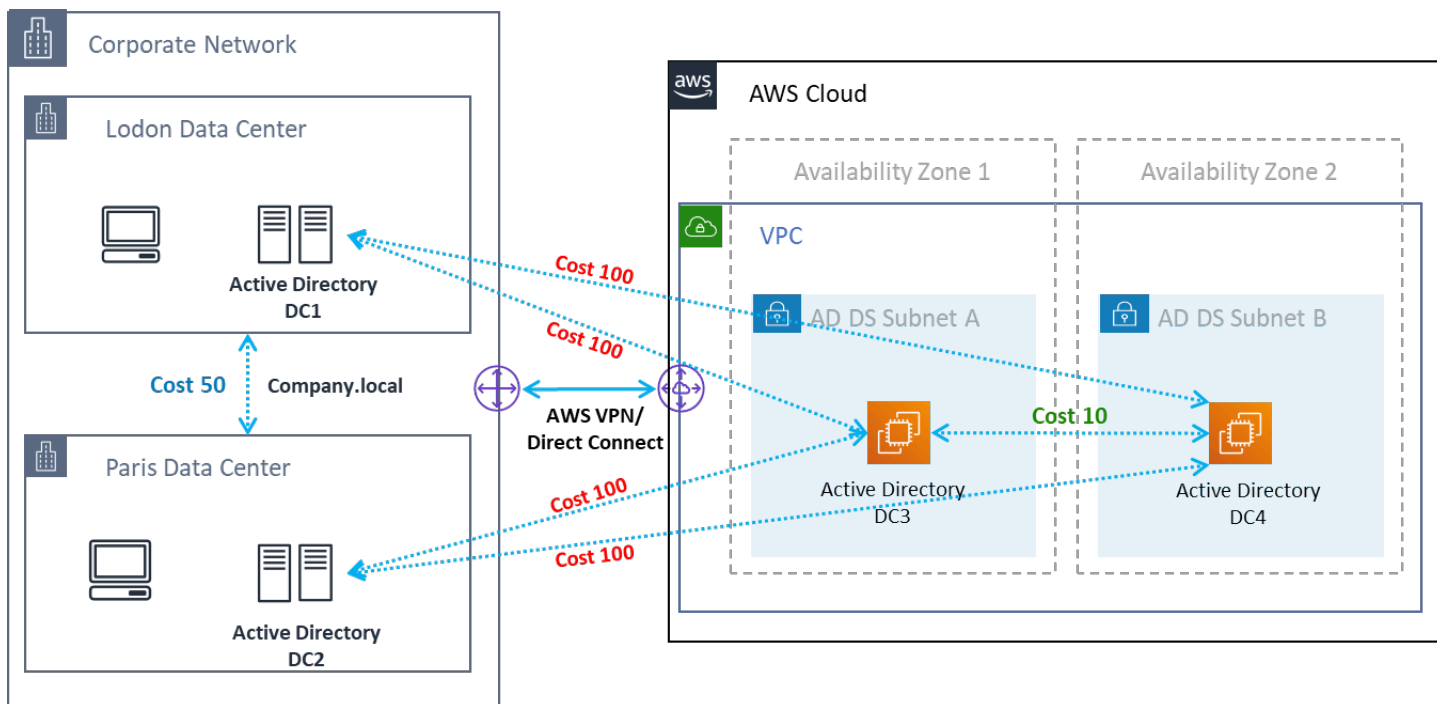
Corporate Network

Lodon Data Center

Active Directory
DC1

Cost 50

Company.local

Paris Data Center

Active Directory
DC2

AWS VPN/
Direct Connect

Cost 100

Cost 100

Cost 100

Cost 100

aws

AWS Cloud

Availability Zone 1

Availability Zone 2

VPC

AD DS Subnet A

AD DS Subnet B

Cost 10

Active Directory
DC3

Active Directory
DC4